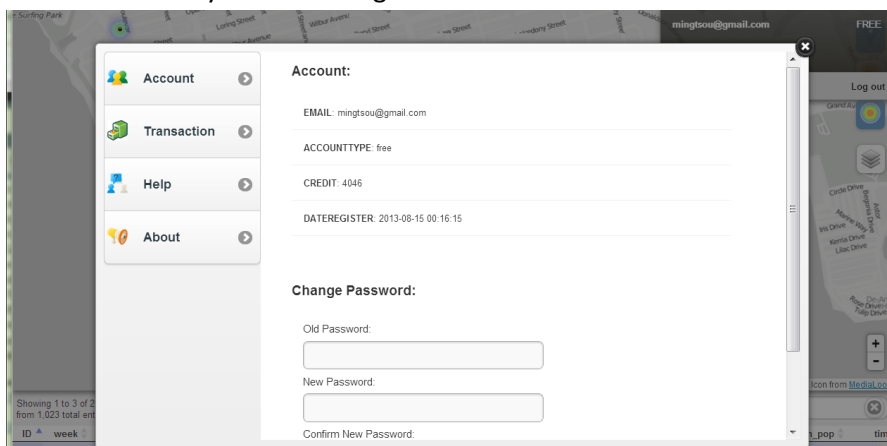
Surfing Park
Loring Street
Wilbur Avenue
mingtsou@gmail.com
FREE
Log out

Account
Transaction
Help
About

Account:

EMAIL: mingtsou@gmail.com

ACCOUNTTYPE: free

CREDIT: 4046

DATEREGISTER: 2013-08-15 00:16:15

Change Password:

Old Password:

New Password:

Confirm New Password:

Circle Drive
Iris Drive
Kerria Drive
Lilac Drive
Tulip Drive

Icon from MediaLoo

Showing 1 to 3 of 2
from 1,023 total ent
ID
week
_pop
tim